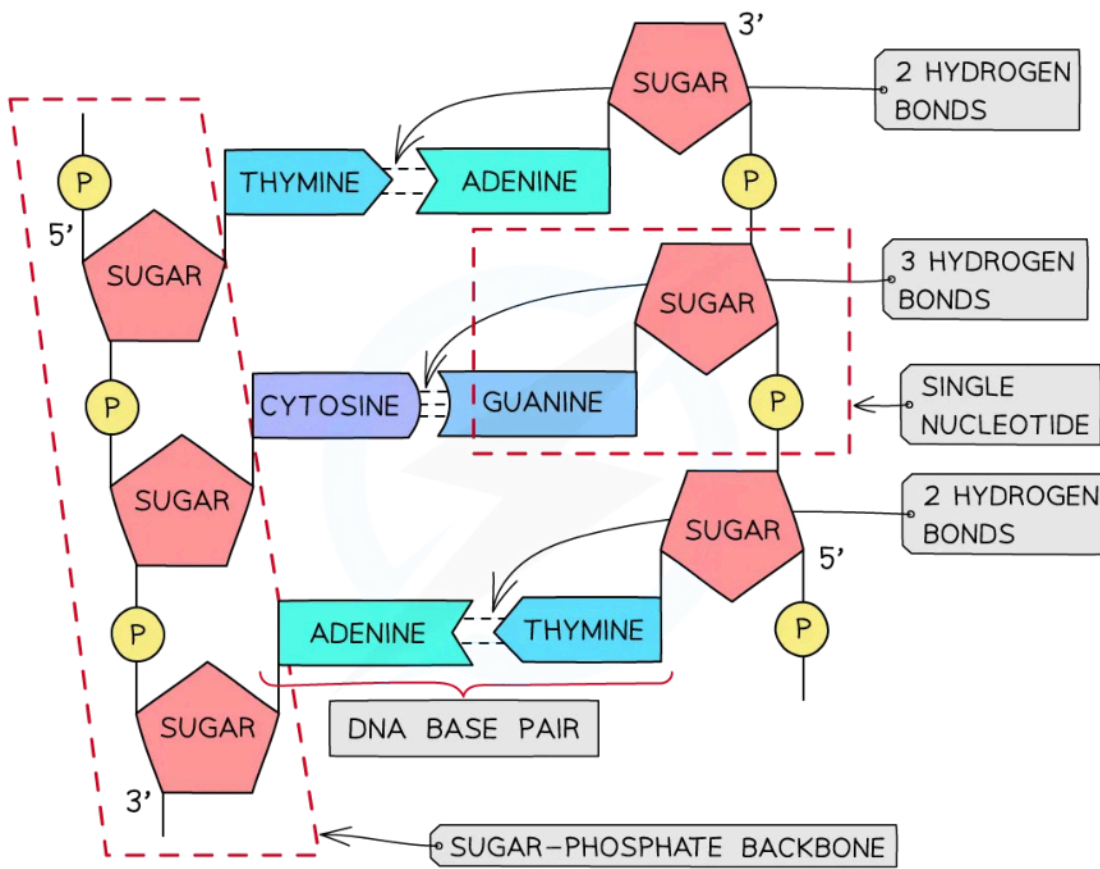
3'

SUGAR

2 HYDROGEN BONDS

P

5'

SUGAR

THYMINE

ADENINE

P

3 HYDROGEN BONDS

SUGAR

P

CYTOSINE

GUANINE

P

SINGLE NUCLEOTIDE

SUGAR

SUGAR

2 HYDROGEN BONDS

5'

P

ADENINE

THYMINE

P

SUGAR

DNA BASE PAIR

3'

SUGAR-PHOSPHATE BACKBONE